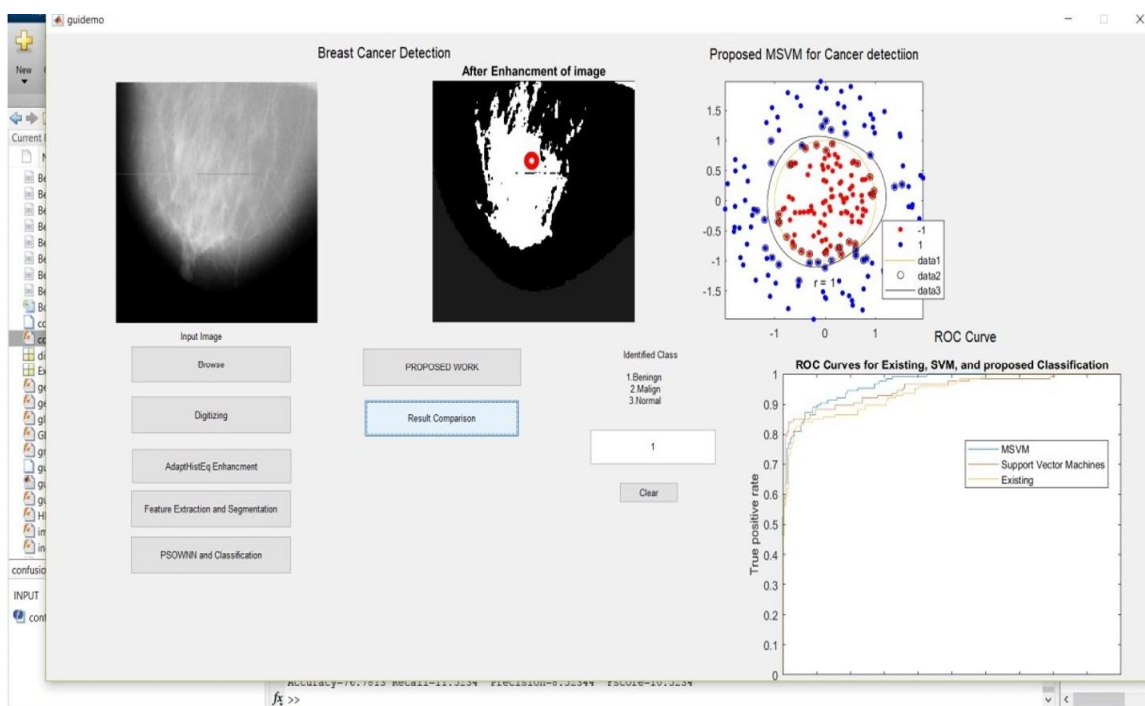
guidemo

New

Current

confusio

INPUT

cont

Breast Cancer Detection

After Enhancment of image

Proposed MSVM for Cancer detectiion

1.5
1
0.5
0
-0.5
-1
-1.5

-1 0 1

r = 1

-1
1
data1
data2
data3

Input Image

Browse

Digitizing

AdaptHistEq Enhancment

Feature Extraction and Segmentation

PSOWNN and Classification

PROPOSED WORK

Result Comparison

Identified Class
1.Beningn
2.Malign
3.Normal

1

Clear

ROC Curve

ROC Curves for Existing, SVM, and proposed Classification

True positive rate

1
0.9
0.8
0.7
0.6
0.5
0.4
0.3
0.2
0.1
0

MSVM
Support Vector Machines
Existing

Accuracy=76.7613 Recall=11.5234 Precision=8.52344 Fscore=10.5234

$f_x$ >>